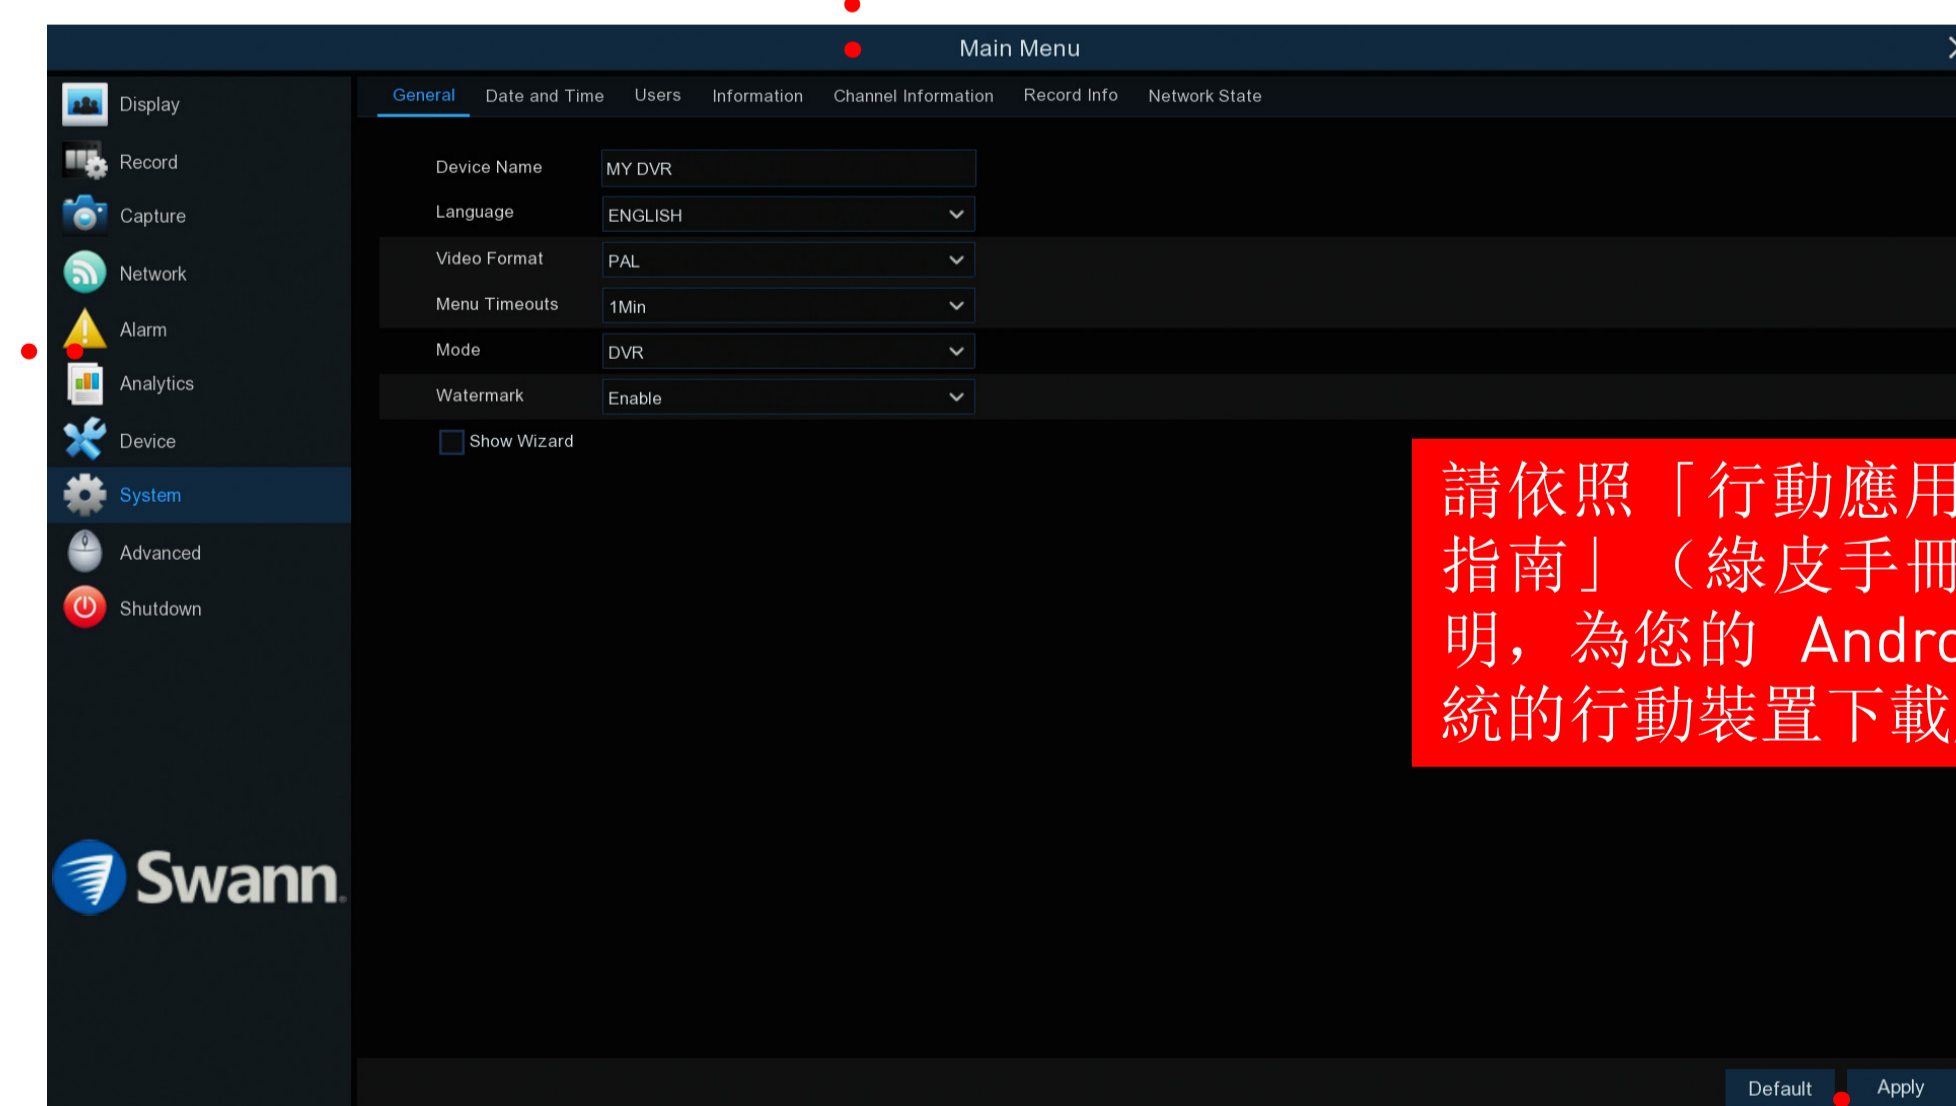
Main Menu

Display
Record
Capture
Network
Alarm
Analytics
Device
System
Advanced
Shutdown

Swann

General Date and Time Users Information Channel Information Record Info Network State

| | |
|---|---|
| Device Name | MY DVR |
| Language | ENGLISH |
| Video Format | PAL |
| Menu Timeouts | 1Min |
| Mode | DVR |
| Watermark | Enable |

Show Wizard

請依照「行動應用 指南」（綠皮手冊 明，為您的 Andro 統的行動裝置下載

Default Apply